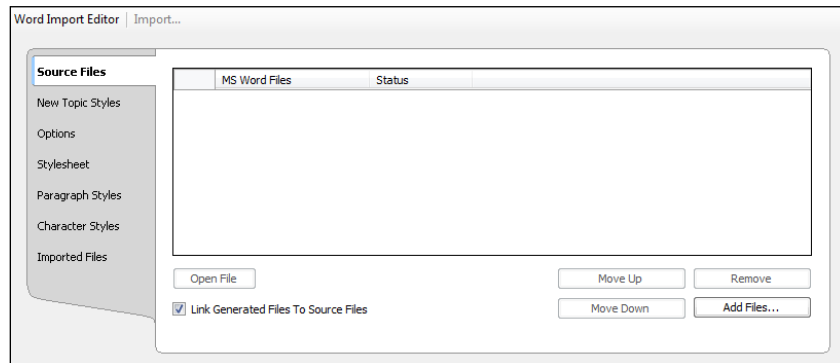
Word Import Editor | Import...

Source Files
New Topic Styles
Options
Stylesheet
Paragraph Styles
Character Styles
Imported Files

| | MS Word Files | Status |
|---|---|---|

Open File
Move Up
Remove
Link Generated Files To Source Files
Move Down
Add Files...